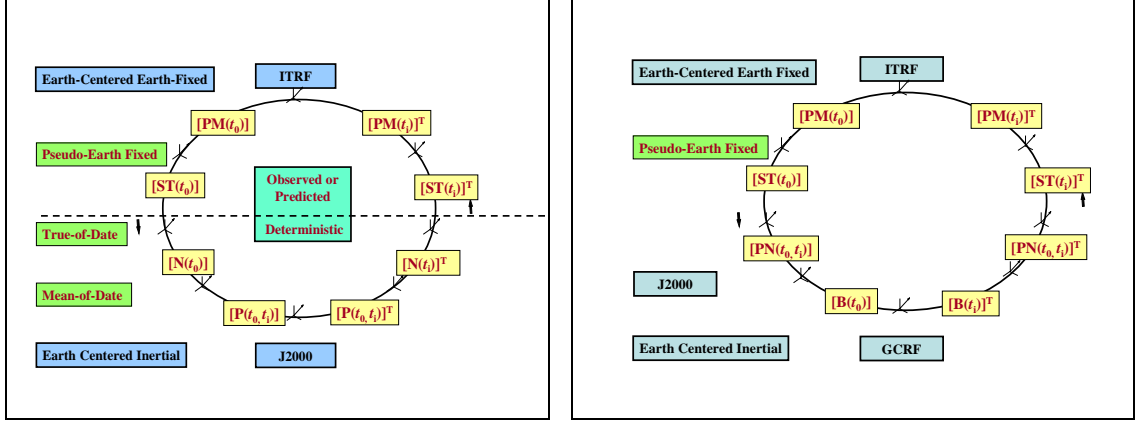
Earth-Centered Earth-Fixed

ITRF

$[PM(t_0)]$

$[PM(t_i)]^T$

Pseudo-Earth Fixed

$[ST(t_0)]$

Observed or Predicted

$[ST(t_i)]^T$

True-of-Date

Deterministic

$[N(t_0)]$

$[N(t_i)]^T$

Mean-of-Date

$[P(t_0, t_i)]$

$[P(t_0, t_i)]^T$

Earth Centered Inertial

J2000

Earth-Centered Earth Fixed

ITRF

$[PM(t_0)]$

$[PM(t_i)]^T$

Pseudo-Earth Fixed

$[ST(t_0)]$

$[ST(t_i)]^T$

$[PN(t_0, t_i)]$

$[PN(t_0, t_i)]^T$

J2000

$[B(t_0)]$

$[B(t_i)]^T$

Earth Centered Inertial

GCRF